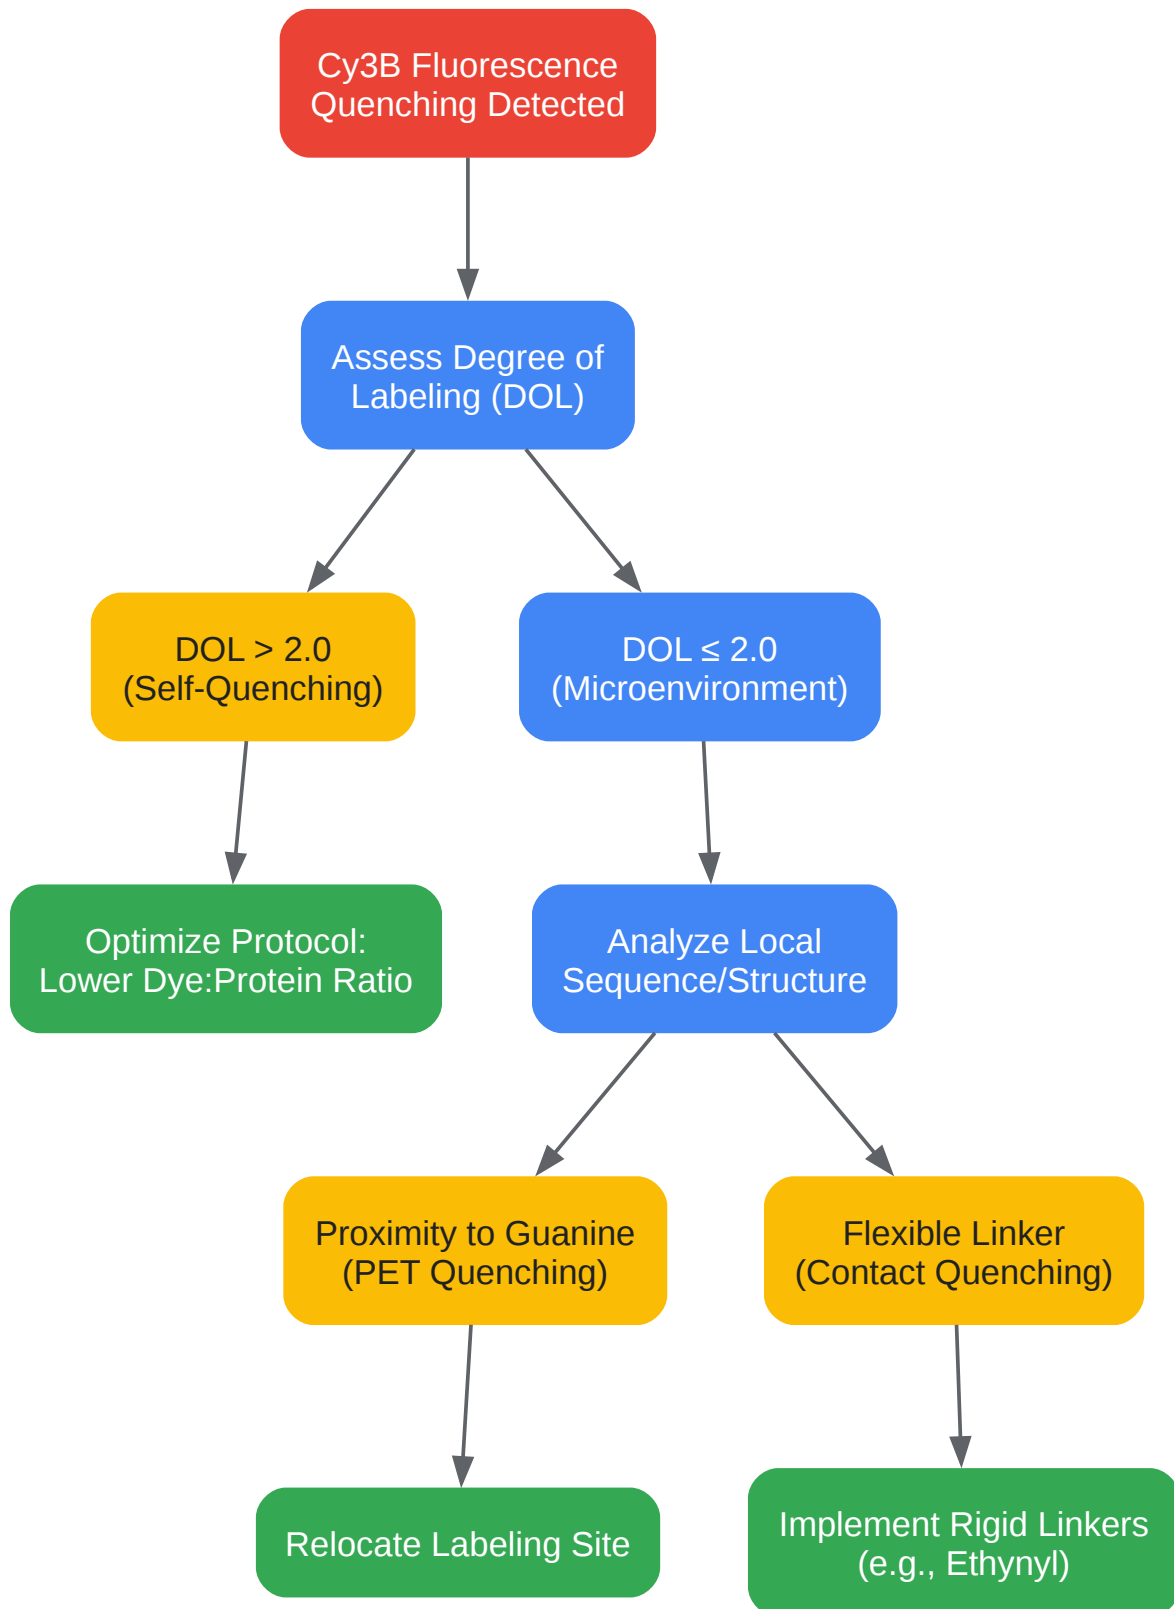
Cy3B Fluorescence Quenching Detected

Assess Degree of Labeling (DOL)

DOL > 2.0 (Self-Quenching)

DOL ≤ 2.0 (Microenvironment)

Optimize Protocol: Lower Dye:Protein Ratio

Analyze Local Sequence/Structure

Proximity to Guanine (PET Quenching)

Flexible Linker (Contact Quenching)

Relocate Labeling Site

Implement Rigid Linkers (e.g., Ethynyl)